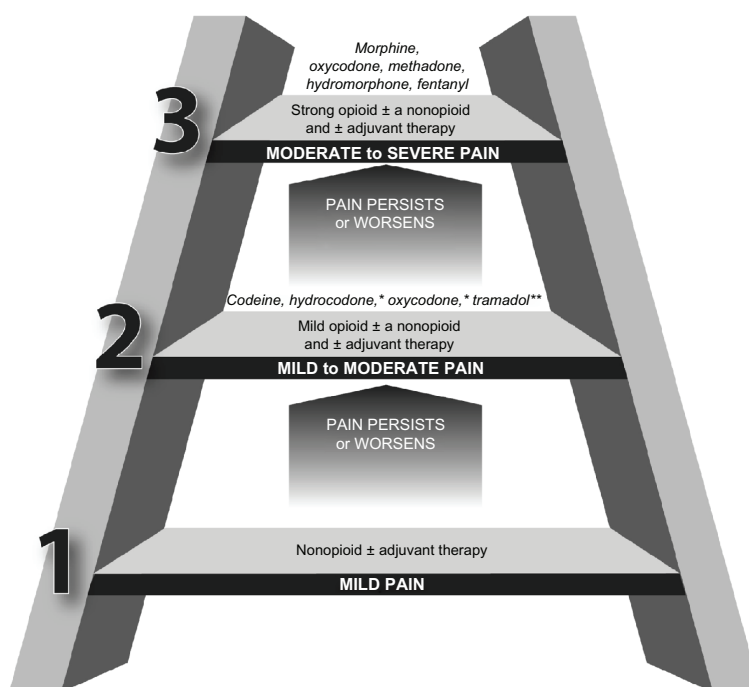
*Morphine, oxycodone, methadone, hydromorphone, fentanyl*

3

Strong opioid ± a nonopioid and ± adjuvant therapy

MODERATE to SEVERE PAIN

PAIN PERSISTS or WORSENS

*Codeine, hydrocodone,\* oxycodone,\* tramadol\*\**

2

Mild opioid ± a nonopioid and ± adjuvant therapy

MILD to MODERATE PAIN

PAIN PERSISTS or WORSENS

1

Nonopioid ± adjuvant therapy

MILD PAIN